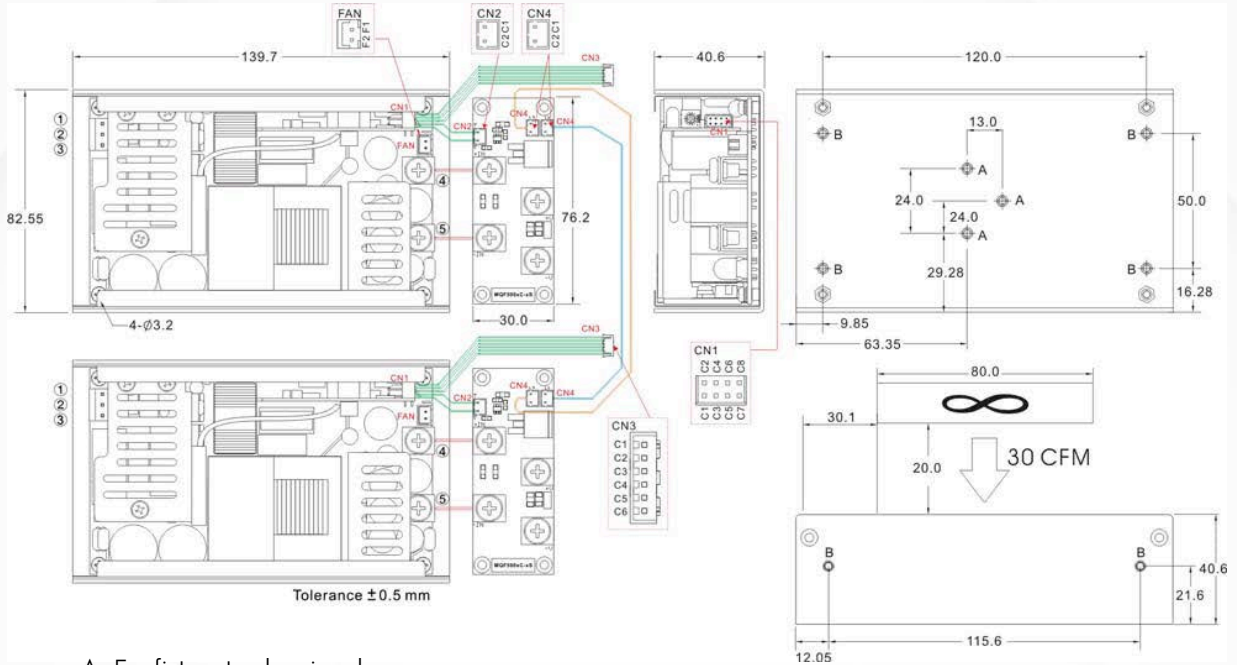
FAN
F2 F1
CN2
C2 C1
CN4
C2 C1
139.7
CN3
40.6
120.0
①
②
③
CN1
CN2
CN4
CN4
FAN
CN1
B
13.0
B
A
24.0
A
50.0
24.0
A
82.55
④
76.2
⑤
29.28
B
B
16.28
4-Ø3.2
MQF300xC-xS
30.0
9.85
63.35
CN3
CN1
C2 C4 C6 C8
C1 C3 C5 C7
80.0
①
②
③
CN1
CN2
CN4
CN4
FAN
30.1
④
CN3
C1
C2
C3
C4
C5
C6
20.0
30 CFM
⑤
MQF300xC-xS
B
B
40.6
Tolerance ±0.5 mm
21.6
115.6
12.05
A: Fan fixture top bracing holes